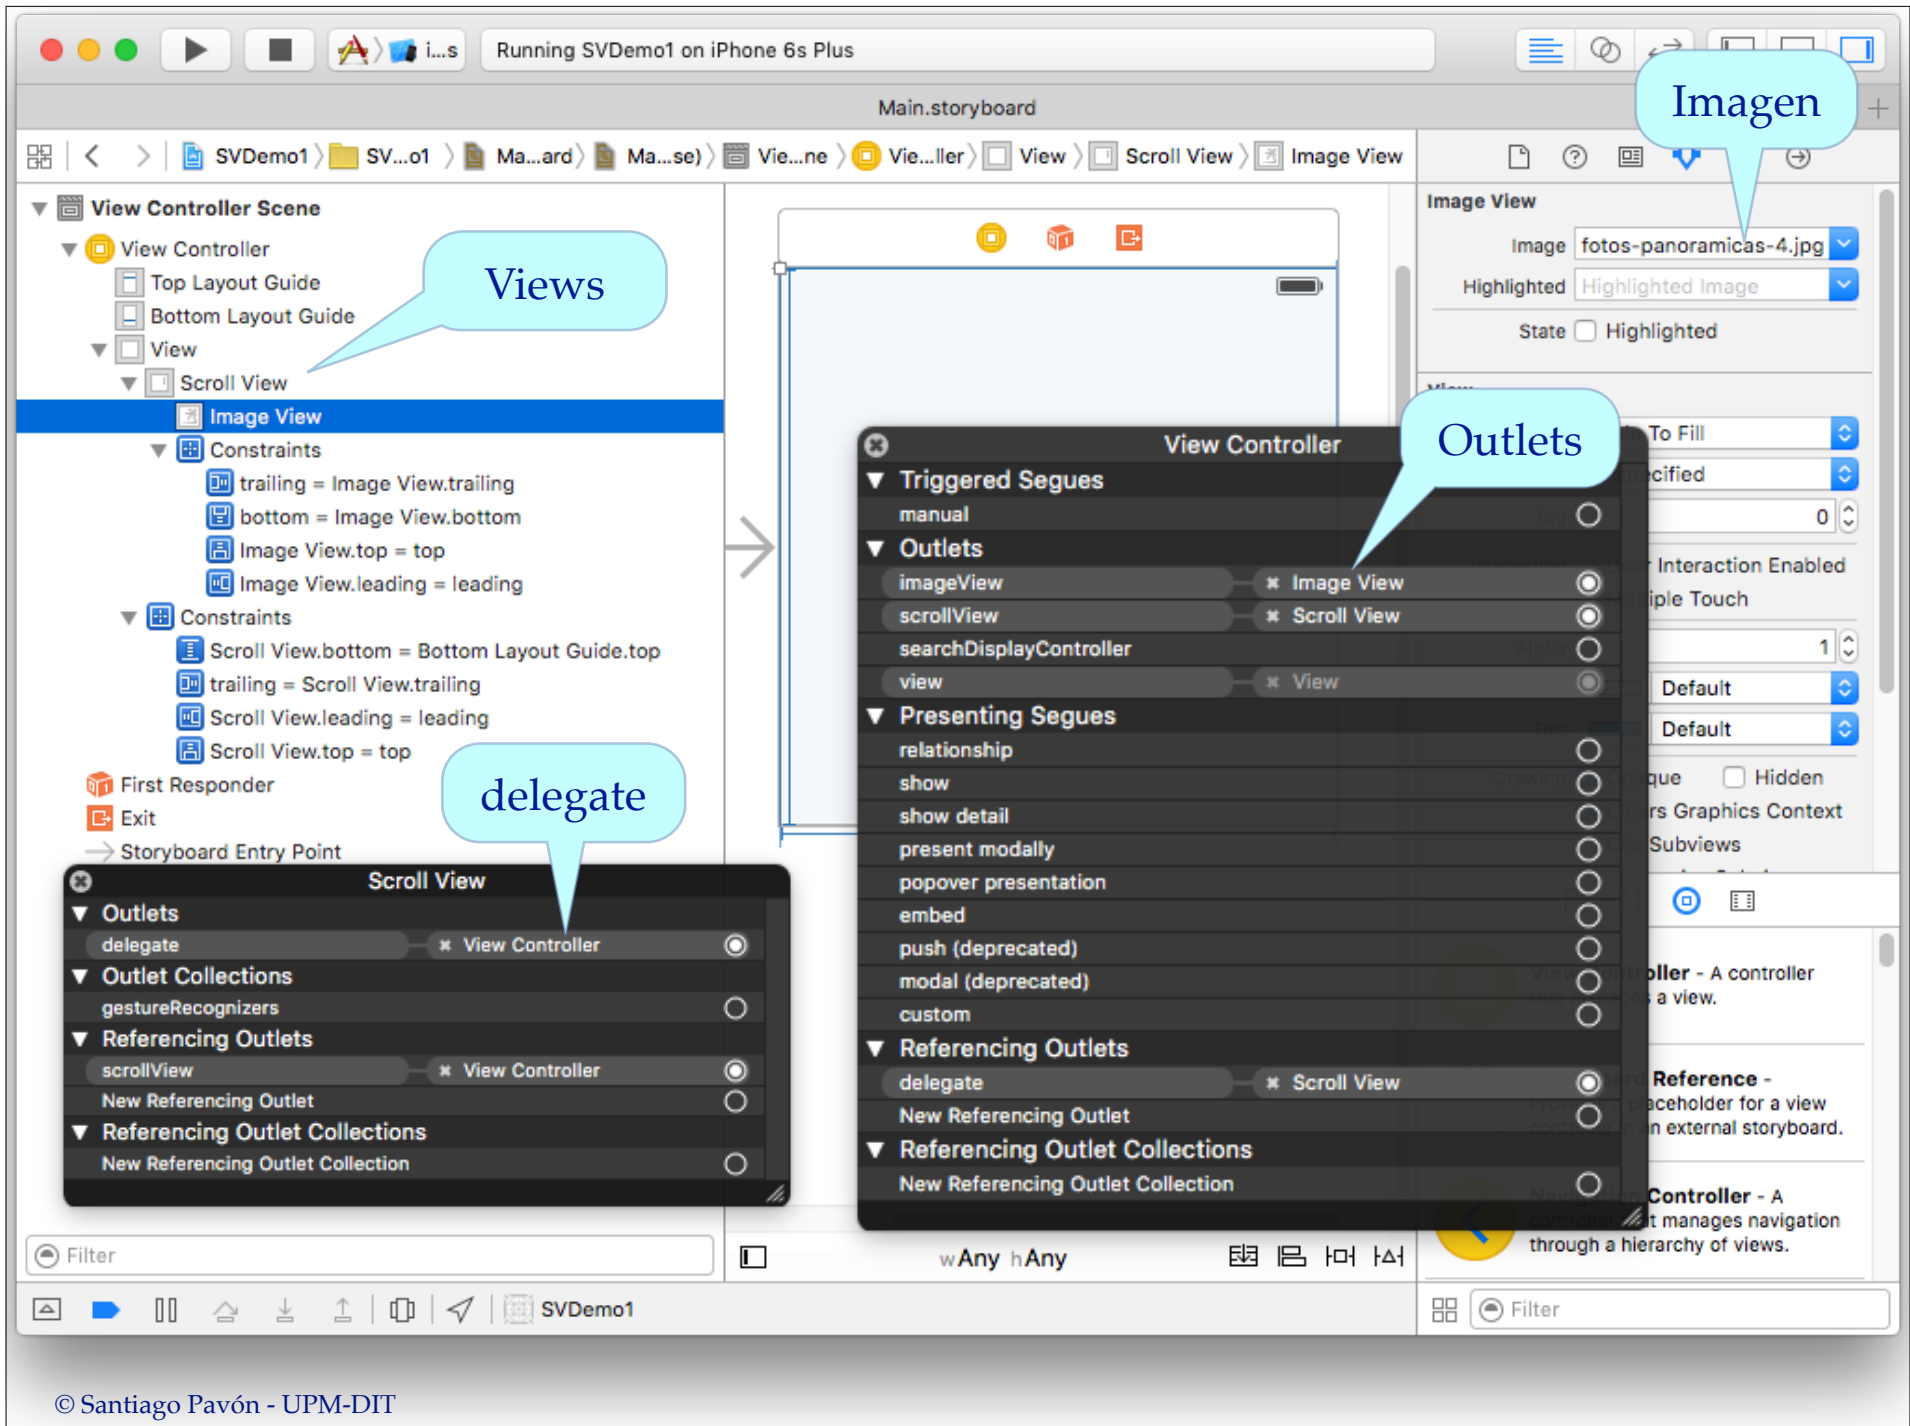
i...s Running SVDemo1 on iPhone 6s Plus

Main.storyboard

SVDemo1 〉 SV...o1 〉 Ma...ard 〉 Ma...se) 〉 Vie...ne 〉 Vie...ller 〉 View 〉 Scroll View 〉 Image View

View Controller Scene
View Controller
Top Layout Guide
Bottom Layout Guide
View
Scroll View
Image View
Constraints
trailing = Image View.trailing
bottom = Image View.bottom
Image View.top = top
Image View.leading = leading
Constraints
Scroll View.bottom = Bottom Layout Guide.top
trailing = Scroll View.trailing
Scroll View.leading = leading
Scroll View.top = top
First Responder
Exit
Storyboard Entry Point

Views

delegate

Imagen

Outlets

Image View
Image fotos-panoramicas-4.jpg
Highlighted Highlighted Image
State Highlighted

To Fill
cified
0
Interaction Enabled
iple Touch
1
Default
Default
que Hidden
rs Graphics Context
Subviews

Scroll View
Outlets
delegate View Controller
Outlet Collections
gestureRecognizers
Referencing Outlets
scrollView View Controller
New Referencing Outlet
Referencing Outlet Collections
New Referencing Outlet Collection

View Controller
Triggered Segues
manual
Outlets
imageView Image View
scrollView Scroll View
searchDisplayController
view View
Presenting Segues
relationship
show
show detail
present modally
popover presentation
embed
push (deprecated)
modal (deprecated)
custom
Referencing Outlets
delegate Scroll View
New Referencing Outlet
Referencing Outlet Collections
New Referencing Outlet Collection

ller - A controller
a view.

Reference -
ceholder for a view
n external storyboard.

Controller - A
t manages navigation
through a hierarchy of views.

Filter
wAny hAny
SVDemo1
Filter

© Santiago Pavón - UPM-DIT